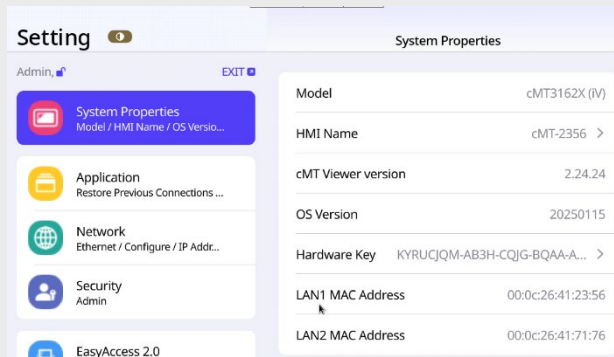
Setting

Admin,

EXIT

System Properties
Model / HMI Name / OS Versio...

Application
Restore Previous Connections ...

Network
Ethernet / Configure / IP Addr...

Security
Admin

EasyAccess 2.0

System Properties

| | |
|---|---|
| Model | cMT3162X (iV) |
| HMI Name | cMT-2356 > |
| cMT Viewer version | 2.24.24 |
| OS Version | 20250115 |
| Hardware Key | KYRUCJQM-AB3H-CQJG-BQAA-A... > |
| LAN1 MAC Address | 00:0c:26:41:23:56 |
| LAN2 MAC Address | 00:0c:26:41:71:76 |